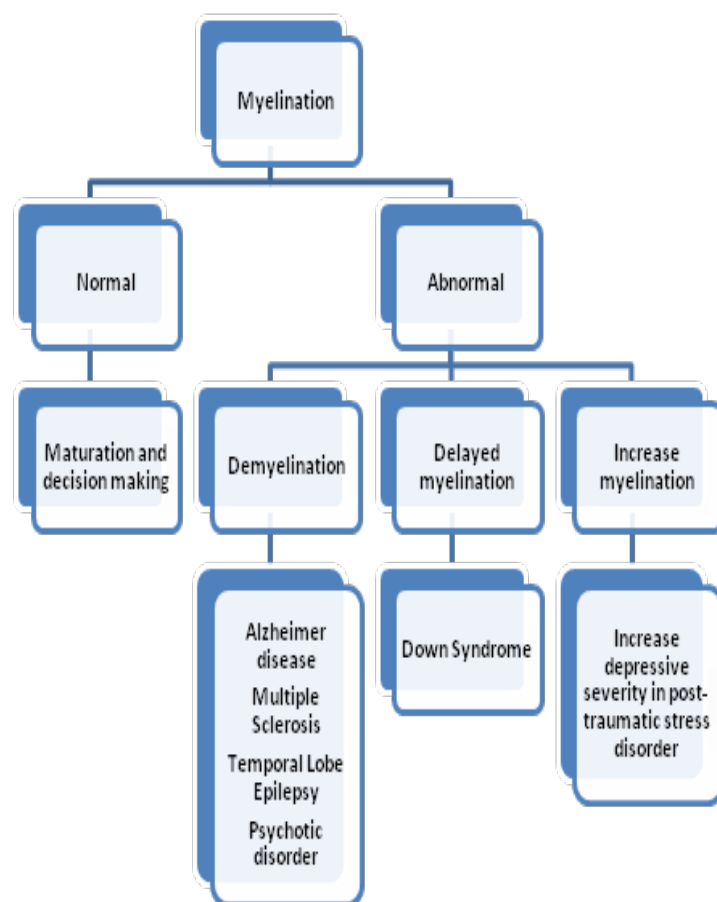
Myelination

Normal

Abnormal

Maturation and decision making

Demyelination

Delayed myelination

Increase myelination

Alzheimer disease

Multiple Sclerosis

Temporal Lobe Epilepsy

Psychotic disorder

Down Syndrome

Increase depressive severity in post-traumatic stress disorder